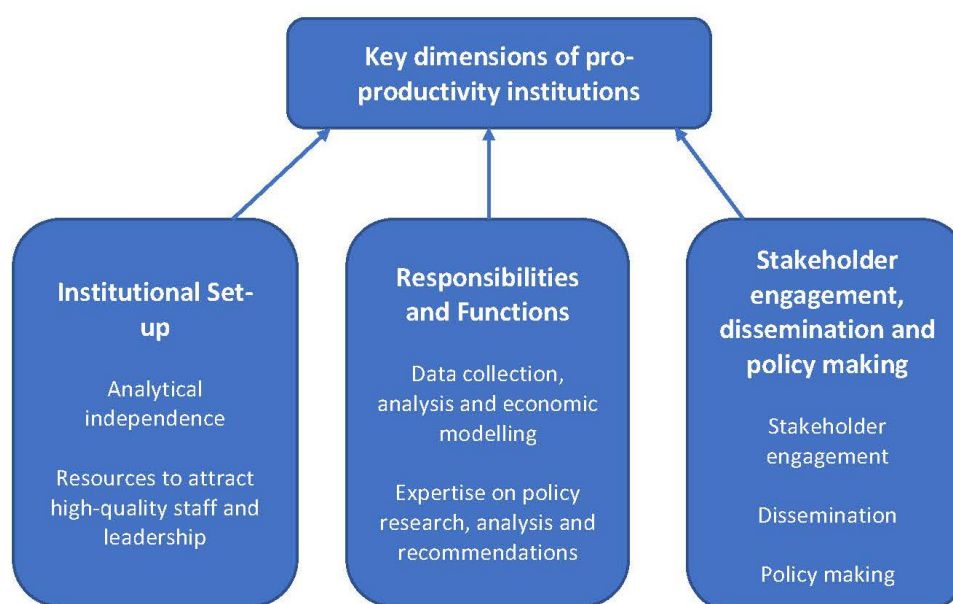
Key dimensions of pro-productivity institutions

Institutional Set-up

Analytical independence

Resources to attract high-quality staff and leadership

Responsibilities and Functions

Data collection, analysis and economic modelling

Expertise on policy research, analysis and recommendations

Stakeholder engagement, dissemination and policy making

Stakeholder engagement

Dissemination

Policy making